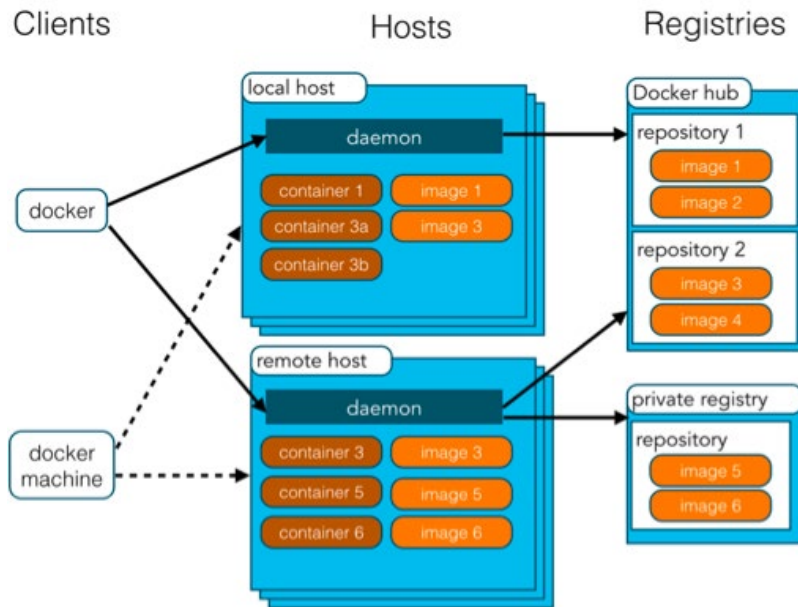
Clients

Hosts

Registries

local host

daemon

container 1

image 1

container 3a

image 3

container 3b

docker

Docker hub

repository 1

image 1

image 2

repository 2

image 3

image 4

remote host

daemon

container 3

image 3

container 5

image 5

container 6

image 6

docker machine

private registry

repository

image 5

image 6